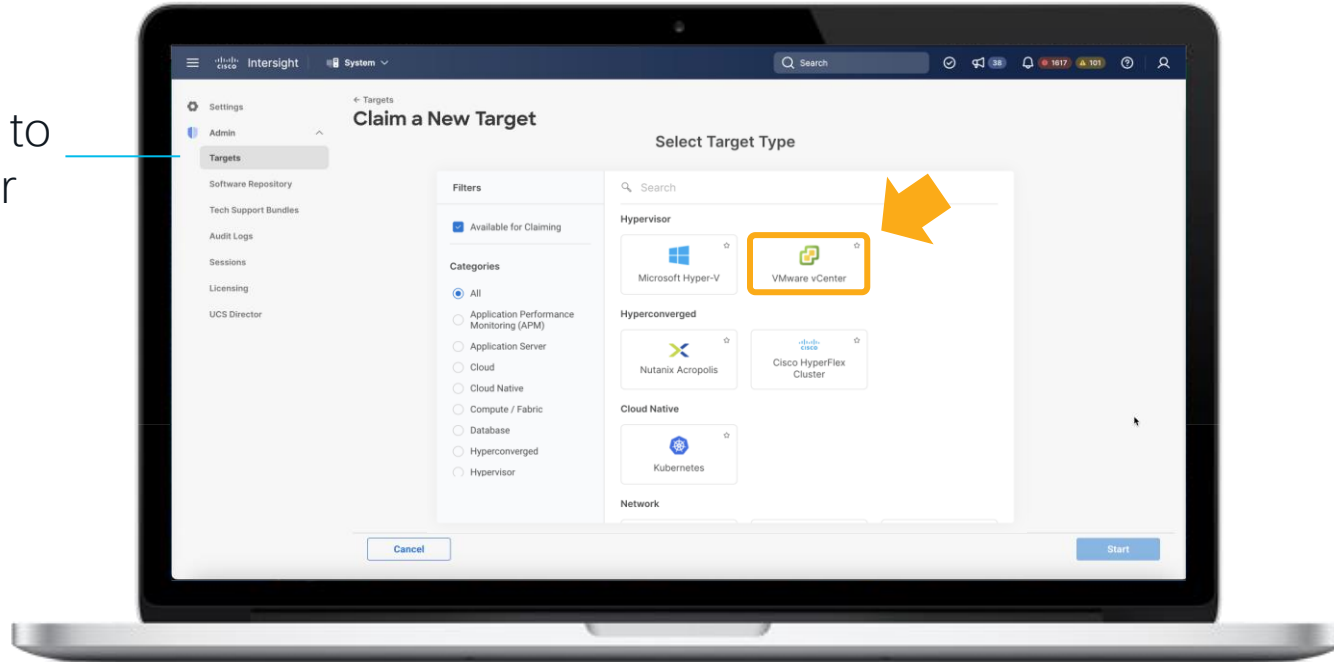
to
r

cisco Intersight System

Search

38 1617 101

Settings
Admin
Targets
Software Repository
Tech Support Bundles
Audit Logs
Sessions
Licensing
UCS Director

← Targets
Claim a New Target

Select Target Type

Filters

Available for Claiming

Categories

All
Application Performance Monitoring (APM)
Application Server
Cloud
Cloud Native
Compute / Fabric
Database
Hyperconverged
Hypervisor

Search

Hypervisor

Microsoft Hyper-V

VMware vCenter

Hyperconverged

Nutanix Acropolis

cisco
Cisco HyperFlex Cluster

Cloud Native

Kubernetes

Network

Cancel

Start